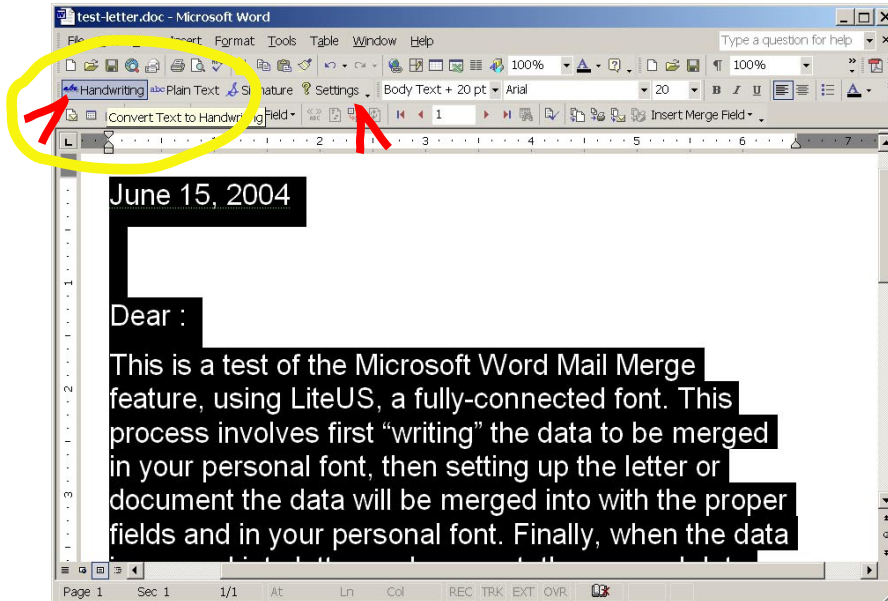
test-letter.doc - Microsoft Word

File Edit View Insert Format Tools Table Window Help

Type a question for help

100%

100%

Handwriting Plain Text Signature Settings

Body Text + 20 pt Arial 20

Convert Text to Handwriting Field

1

Insert Merge Field

June 15, 2004

Dear :

This is a test of the Microsoft Word Mail Merge feature, using LiteUS, a fully-connected font. This process involves first “writing” the data to be merged in your personal font, then setting up the letter or document the data will be merged into with the proper fields and in your personal font. Finally, when the data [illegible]

Page 1 Sec 1 1/1 At Ln Col REC TRK EXT OVR